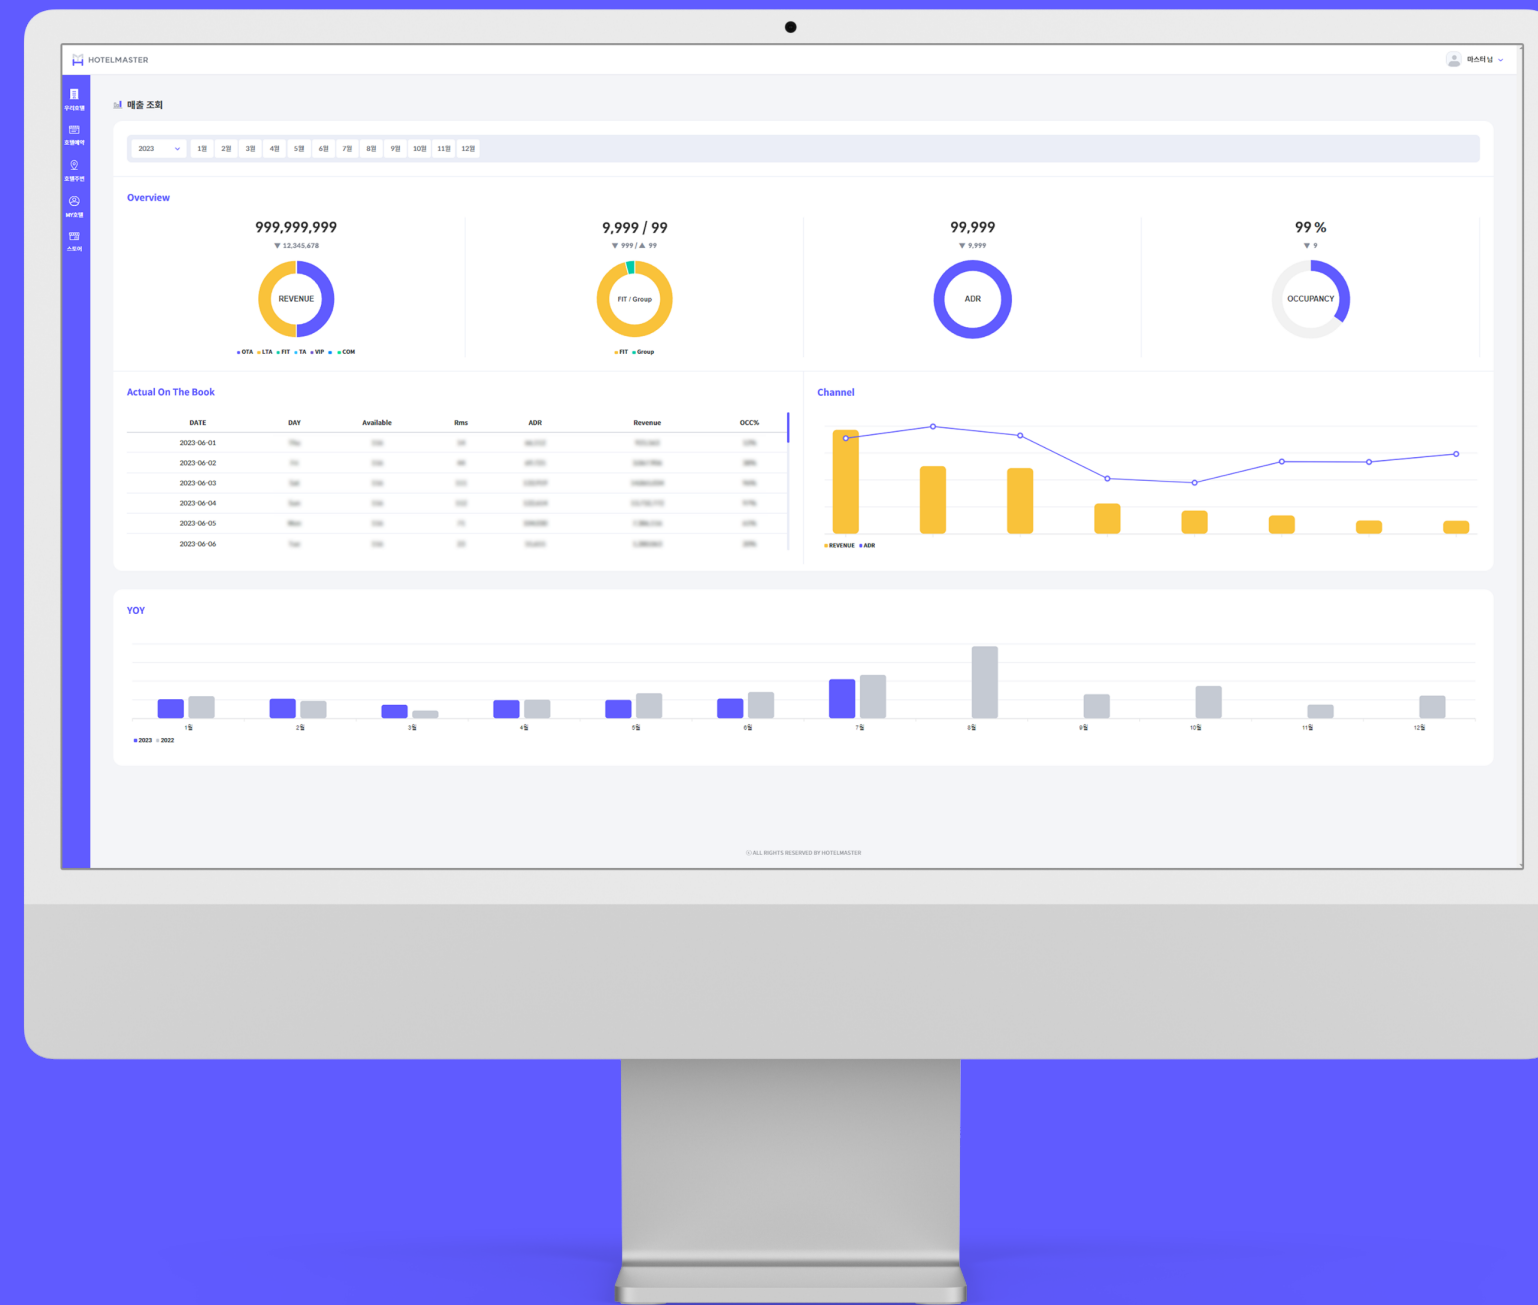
HOTELMASTER

마스터님

우리호텔
호텔예약
호텔주변
MY호텔
스토어

매출 조회

2023 1월 2월 3월 4월 5월 6월 7월 8월 9월 10월 11월 12월

Overview

999,999,999
▼ 12,345,678
REVENUE
OTA LTA FIT TA VIP COM

9,999 / 99
▼ 999 / ▲ 99
FIT / Group
FIT Group

99,999
▼ 9,999
ADR

99 %
▼ 9
OCCUPANCY

Actual On The Book

| DATE | DAY | Available | Rms | ADR | Revenue | OCC% |
|---|---|---|---|---|---|---|
| 2023-06-01 | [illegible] | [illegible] | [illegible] | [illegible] | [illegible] | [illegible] |
| 2023-06-02 | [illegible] | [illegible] | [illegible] | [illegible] | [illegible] | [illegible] |
| 2023-06-03 | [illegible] | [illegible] | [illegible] | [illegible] | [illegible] | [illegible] |
| 2023-06-04 | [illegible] | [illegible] | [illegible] | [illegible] | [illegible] | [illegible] |
| 2023-06-05 | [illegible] | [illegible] | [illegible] | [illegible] | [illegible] | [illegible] |
| 2023-06-06 | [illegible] | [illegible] | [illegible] | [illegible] | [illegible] | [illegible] |

Channel

REVENUE ADR

YOY

1월 2월 3월 4월 5월 6월 7월 8월 9월 10월 11월 12월

2023 2022

ⓒ ALL RIGHTS RESERVED BY HOTELMASTER